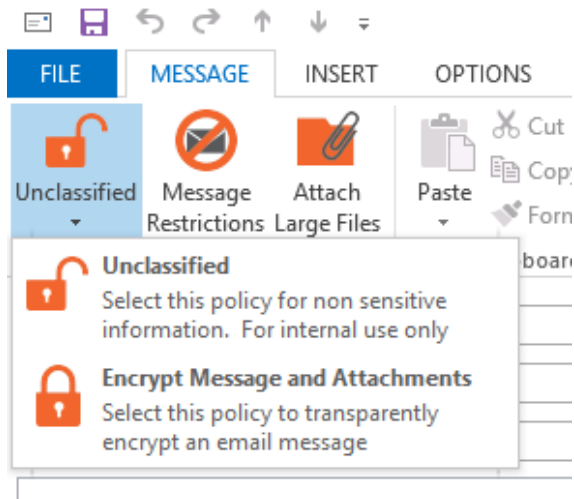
FILE MESSAGE INSERT OPTIONS

Unclassified

Message Restrictions

Attach Large Files

Paste

Cut

Copy

Form

board

Unclassified

Select this policy for non sensitive information. For internal use only

Encrypt Message and Attachments

Select this policy to transparently encrypt an email message